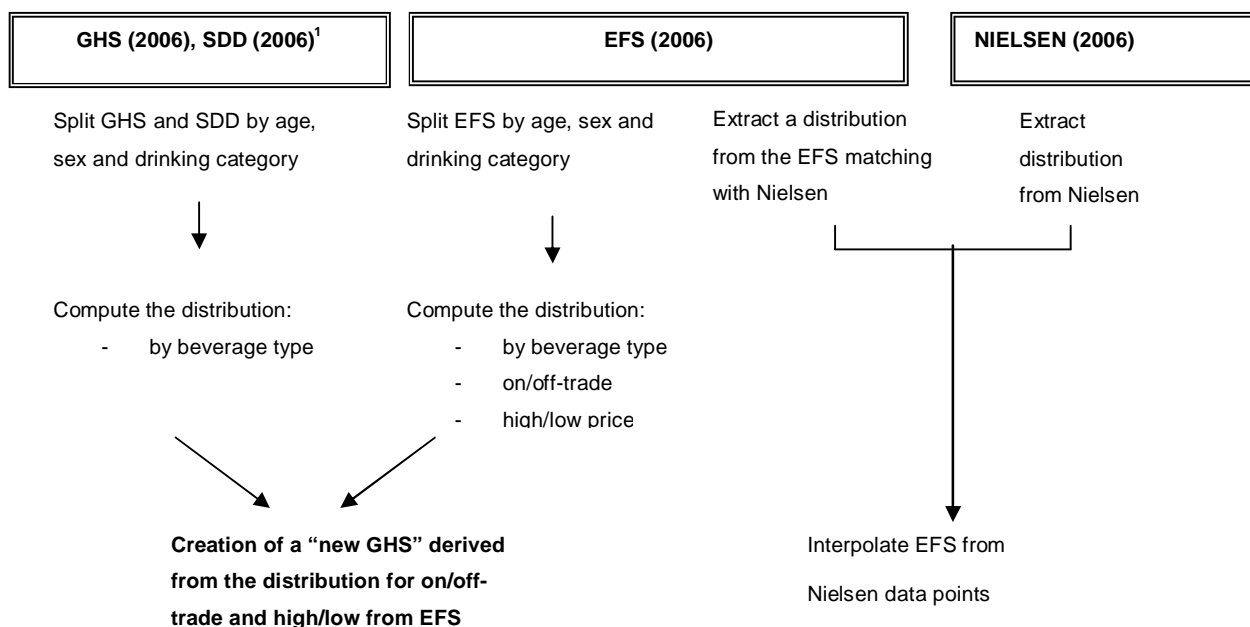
GHS (2006), SDD (2006)$^{1}$

EFS (2006)

NIELSEN (2006)

Split GHS and SDD by age, sex and drinking category

Compute the distribution:
- by beverage type

Split EFS by age, sex and drinking category

Compute the distribution:
- by beverage type
- on/off-trade
- high/low price

Extract a distribution from the EFS matching with Nielsen

Extract distribution from Nielsen

Creation of a "new GHS" derived from the distribution for on/off-trade and high/low from EFS

Interpolate EFS from Nielsen data points